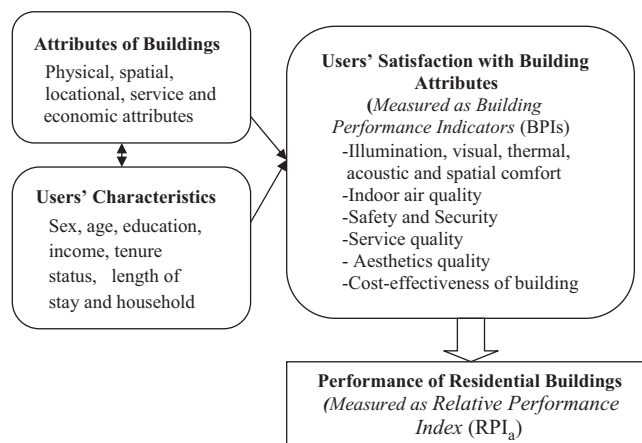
Attributes of Buildings
Physical, spatial, locational, service and economic attributes

Users' Characteristics
Sex, age, education, income, tenure status, length of stay and household

Users' Satisfaction with Building Attributes
(Measured as Building Performance Indicators (BPIs)
-Illumination, visual, thermal, acoustic and spatial comfort
-Indoor air quality
-Safety and Security
-Service quality
- Aesthetics quality
-Cost-effectiveness of building

Performance of Residential Buildings
(Measured as Relative Performance Index (RPI$_a$)